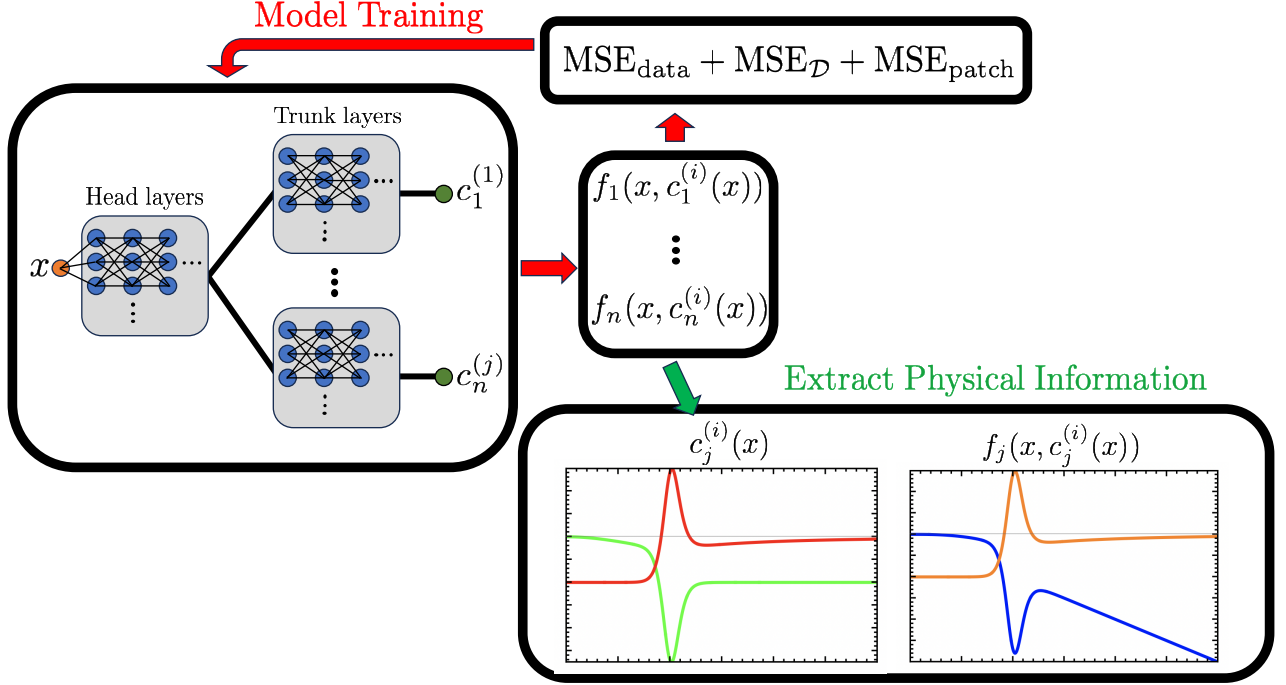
Model Training

$\mathrm{MSE}_{\mathrm{data}} + \mathrm{MSE}_{\mathcal{D}} + \mathrm{MSE}_{\mathrm{patch}}$

Trunk layers

Head layers

$x$

$c_1^{(1)}$

$c_n^{(j)}$

$f_1(x, c_1^{(i)}(x))$

$f_n(x, c_n^{(i)}(x))$

Extract Physical Information

$c_j^{(i)}(x)$

$f_j(x, c_j^{(i)}(x))$